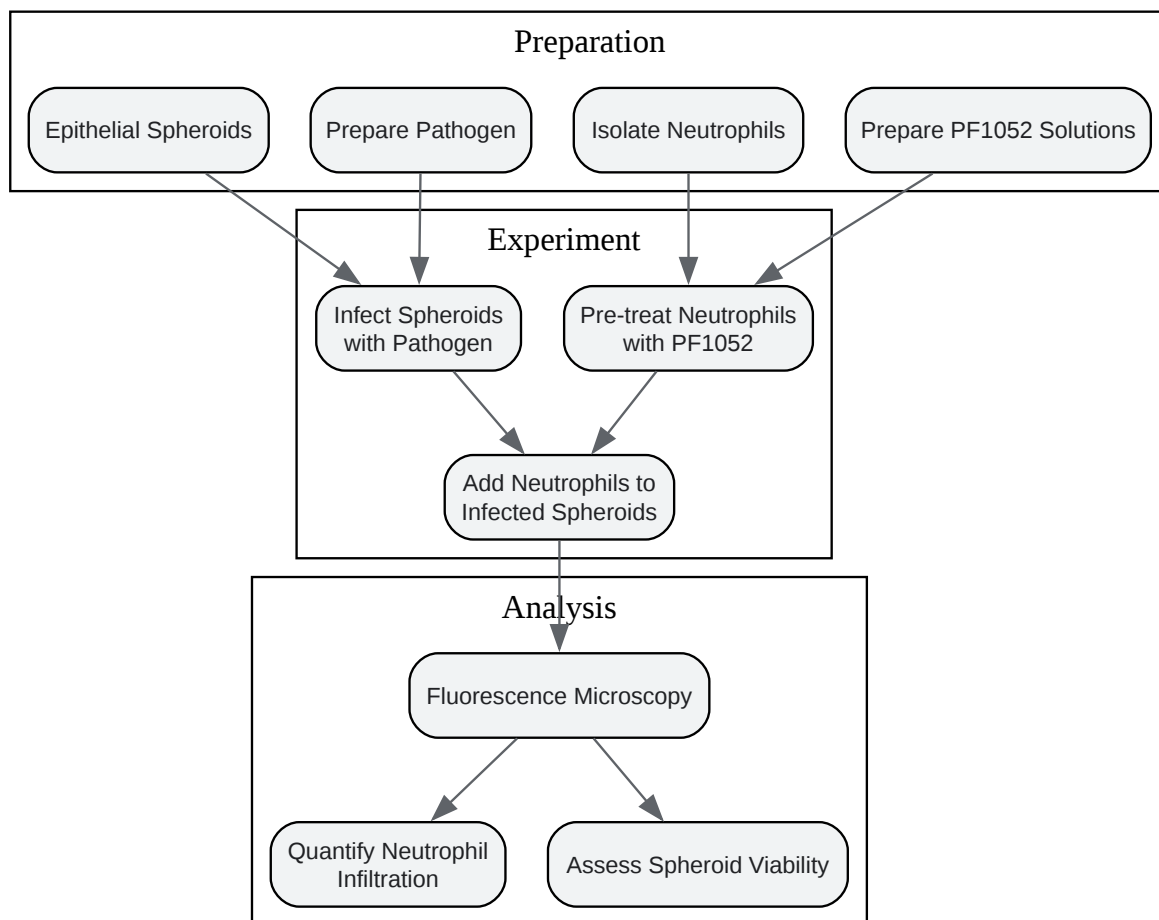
Preparation

Epithelial Spheroids

Prepare Pathogen

Isolate Neutrophils

Prepare PF1052 Solutions

Experiment

Infect Spheroids with Pathogen

Pre-treat Neutrophils with PF1052

Add Neutrophils to Infected Spheroids

Analysis

Fluorescence Microscopy

Quantify Neutrophil Infiltration

Assess Spheroid Viability